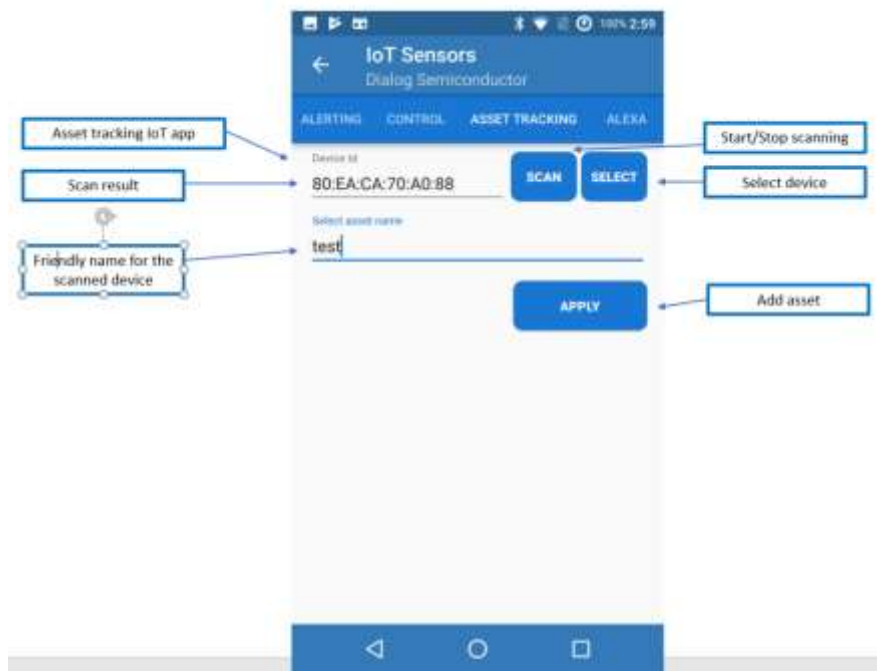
100% 2:59

IoT Sensors
Dialog Semiconductor

ALERTING CONTROL ASSET TRACKING ALEXA

Asset tracking IoT app

Start/Stop scanning

Device id
80:EA:CA:70:A0:88

SCAN SELECT

Scan result

Select device

Select asset name
test

Friendly name for the scanned device

APPLY

Add asset